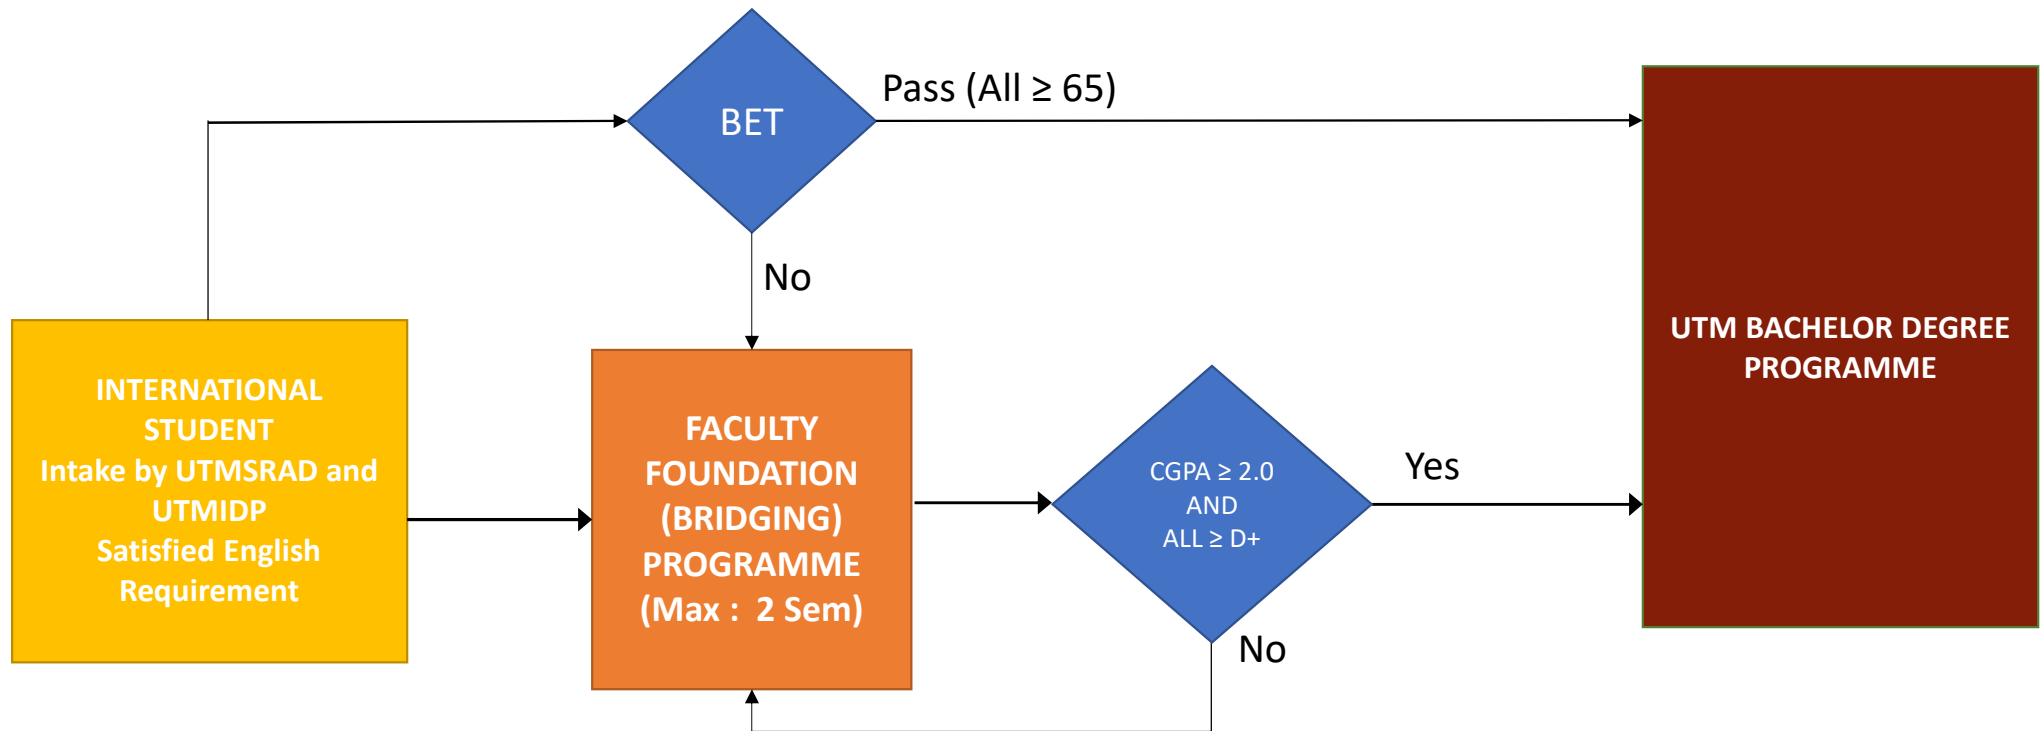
BET

Pass (All ≥ 65)

No

INTERNATIONAL STUDENT
Intake by UTMSRAD and UTMIDP
Satisfied English Requirement

FACULTY FOUNDATION (BRIDGING) PROGRAMME (Max : 2 Sem)

CGPA ≥ 2.0
AND
ALL ≥ D+

Yes

No

UTM BACHELOR DEGREE PROGRAMME